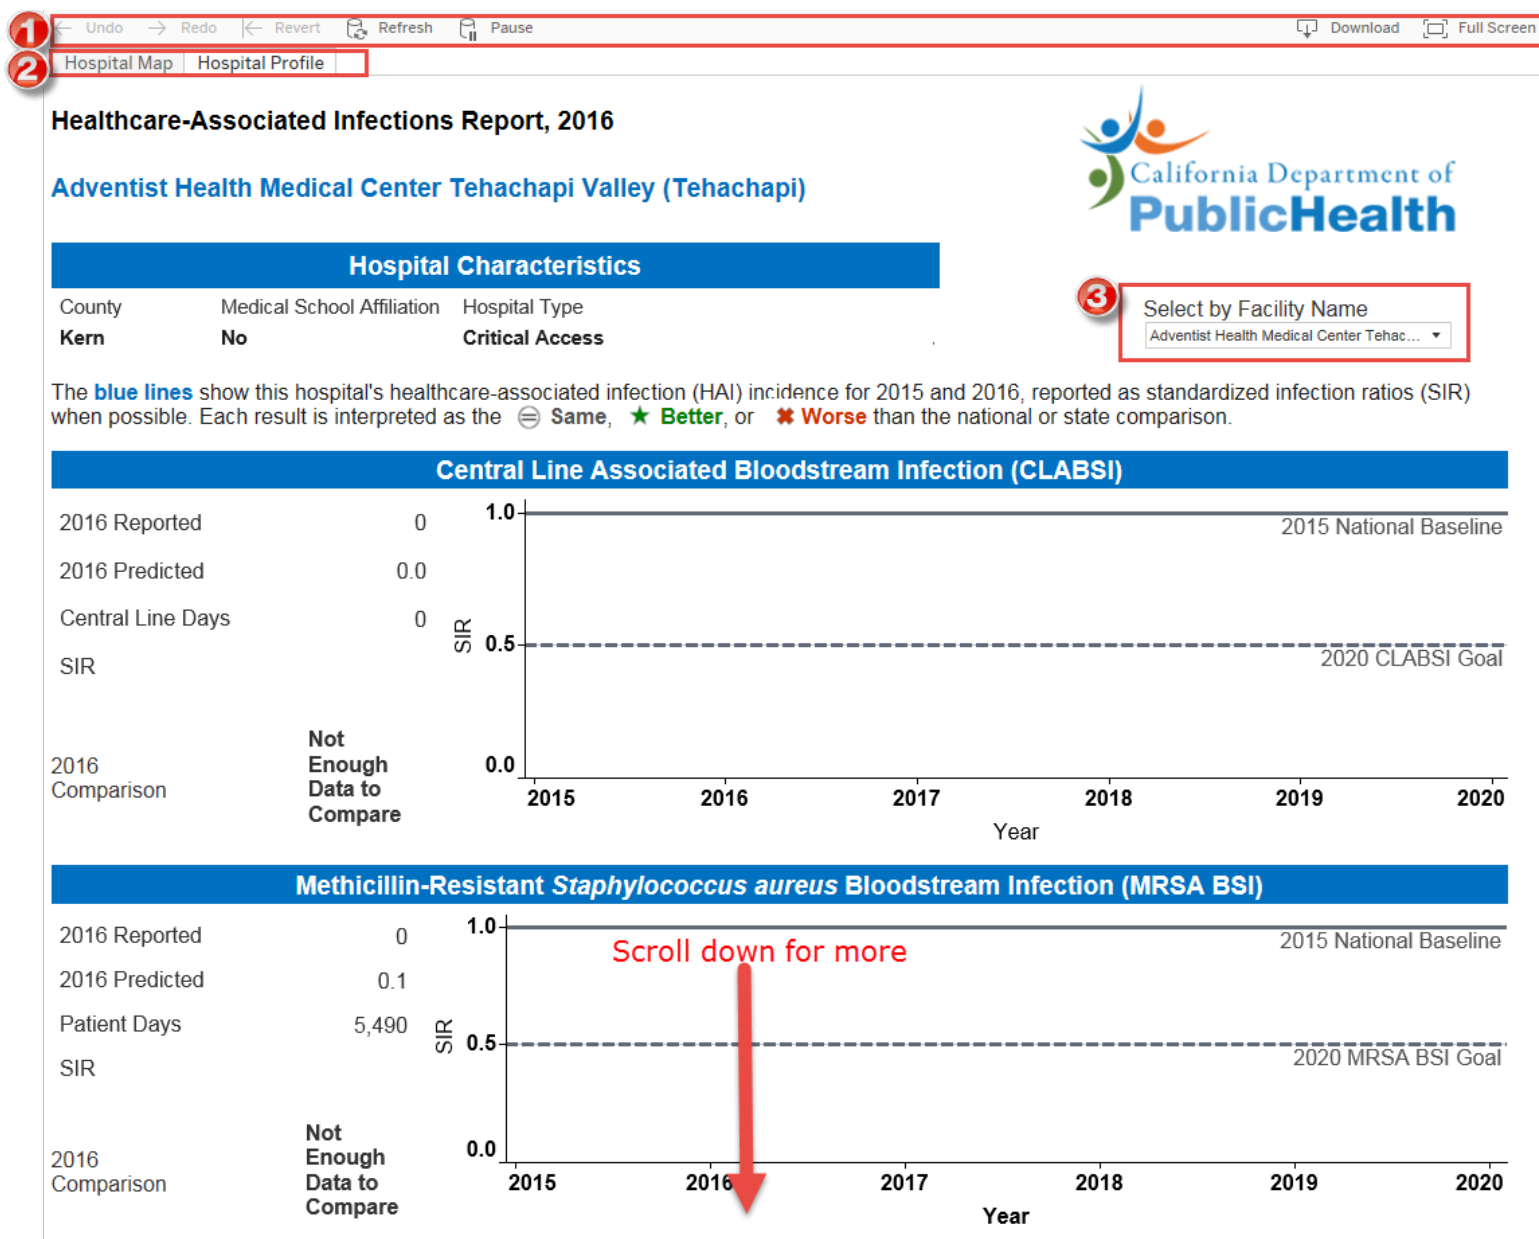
1
Undo Redo Revert Refresh Pause Download Full Screen

2
Hospital Map Hospital Profile

Healthcare-Associated Infections Report, 2016

Adventist Health Medical Center Tehachapi Valley (Tehachapi)

California Department of PublicHealth

Hospital Characteristics

| County | Medical School Affiliation | Hospital Type |
|---|---|---|
| Kern | No | Critical Access |

3
Select by Facility Name
Adventist Health Medical Center Tehac...

The blue lines show this hospital's healthcare-associated infection (HAI) incidence for 2015 and 2016, reported as standardized infection ratios (SIR) when possible. Each result is interpreted as the Same, Better, or Worse than the national or state comparison.

Central Line Associated Bloodstream Infection (CLABSI)

| | |
|---|---|
| 2016 Reported | 0 |
| 2016 Predicted | 0.0 |
| Central Line Days | 0 |
| SIR | |

2016 Comparison Not Enough Data to Compare

1.0
2015 National Baseline
SIR 0.5
2020 CLABSI Goal
0.0
2015 2016 2017 2018 2019 2020
Year

Methicillin-Resistant Staphylococcus aureus Bloodstream Infection (MRSA BSI)

| | |
|---|---|
| 2016 Reported | 0 |
| 2016 Predicted | 0.1 |
| Patient Days | 5,490 |
| SIR | |

2016 Comparison Not Enough Data to Compare

1.0
2015 National Baseline
Scroll down for more
SIR 0.5
2020 MRSA BSI Goal
0.0
2015 2016 2017 2018 2019 2020
Year